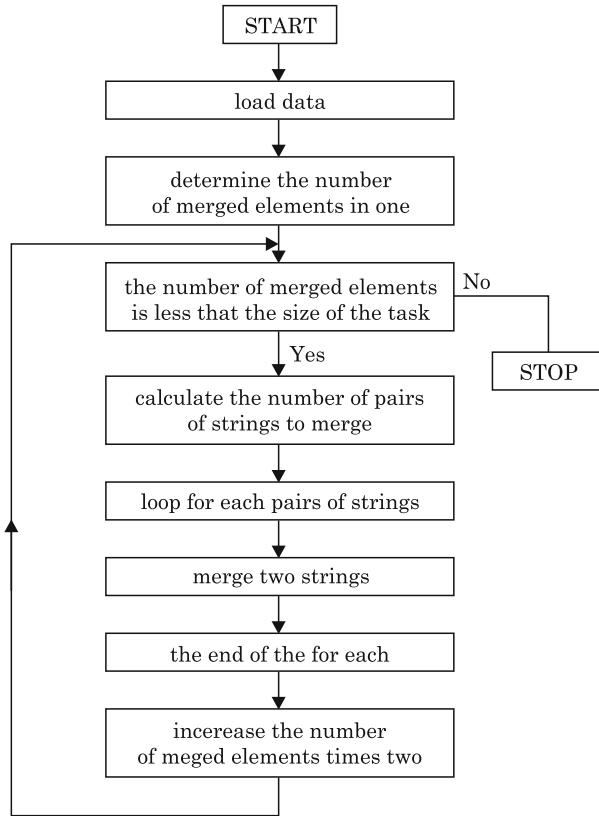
START

load data

determine the number of merged elements in one

the number of merged elements is less that the size of the task

No

STOP

Yes

calculate the number of pairs of strings to merge

loop for each pairs of strings

merge two strings

the end of the for each

incerease the number of meged elements times two